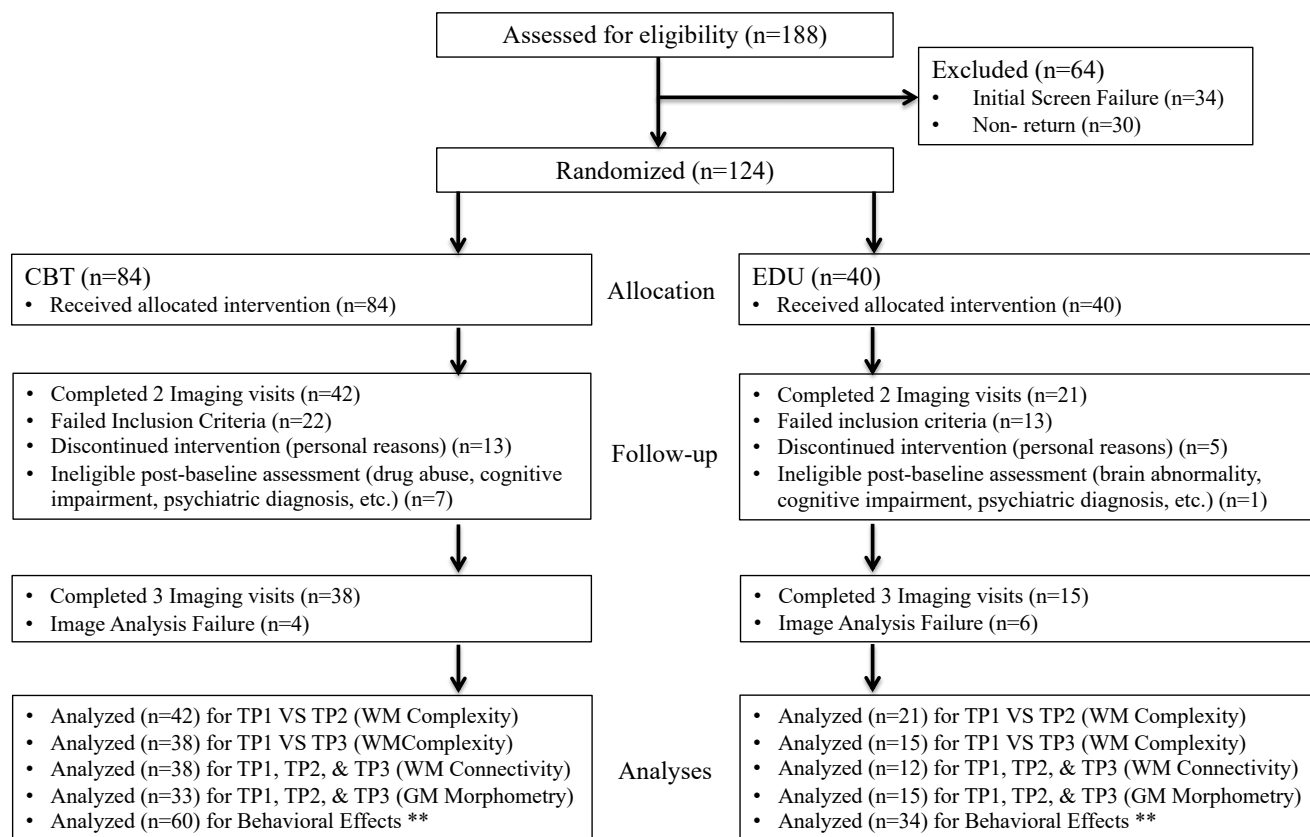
Assessed for eligibility (n=188)

Excluded (n=64)
• Initial Screen Failure (n=34)
• Non- return (n=30)

Randomized (n=124)

CBT (n=84)
• Received allocated intervention (n=84)

Allocation

EDU (n=40)
• Received allocated intervention (n=40)

• Completed 2 Imaging visits (n=42)
• Failed Inclusion Criteria (n=22)
• Discontinued intervention (personal reasons) (n=13)
• Ineligible post-baseline assessment (drug abuse, cognitive impairment, psychiatric diagnosis, etc.) (n=7)

Follow-up

• Completed 2 Imaging visits (n=21)
• Failed inclusion criteria (n=13)
• Discontinued intervention (personal reasons) (n=5)
• Ineligible post-baseline assessment (brain abnormality, cognitive impairment, psychiatric diagnosis, etc.) (n=1)

• Completed 3 Imaging visits (n=38)
• Image Analysis Failure (n=4)

• Completed 3 Imaging visits (n=15)
• Image Analysis Failure (n=6)

• Analyzed (n=42) for TP1 VS TP2 (WM Complexity)
• Analyzed (n=38) for TP1 VS TP3 (WMComplexity)
• Analyzed (n=38) for TP1, TP2, & TP3 (WM Connectivity)
• Analyzed (n=33) for TP1, TP2, & TP3 (GM Morphometry)
• Analyzed (n=60) for Behavioral Effects **

Analyses

• Analyzed (n=21) for TP1 VS TP2 (WM Complexity)
• Analyzed (n=15) for TP1 VS TP3 (WM Complexity)
• Analyzed (n=12) for TP1, TP2, & TP3 (WM Connectivity)
• Analyzed (n=15) for TP1, TP2, & TP3 (GM Morphometry)
• Analyzed (n=34) for Behavioral Effects **